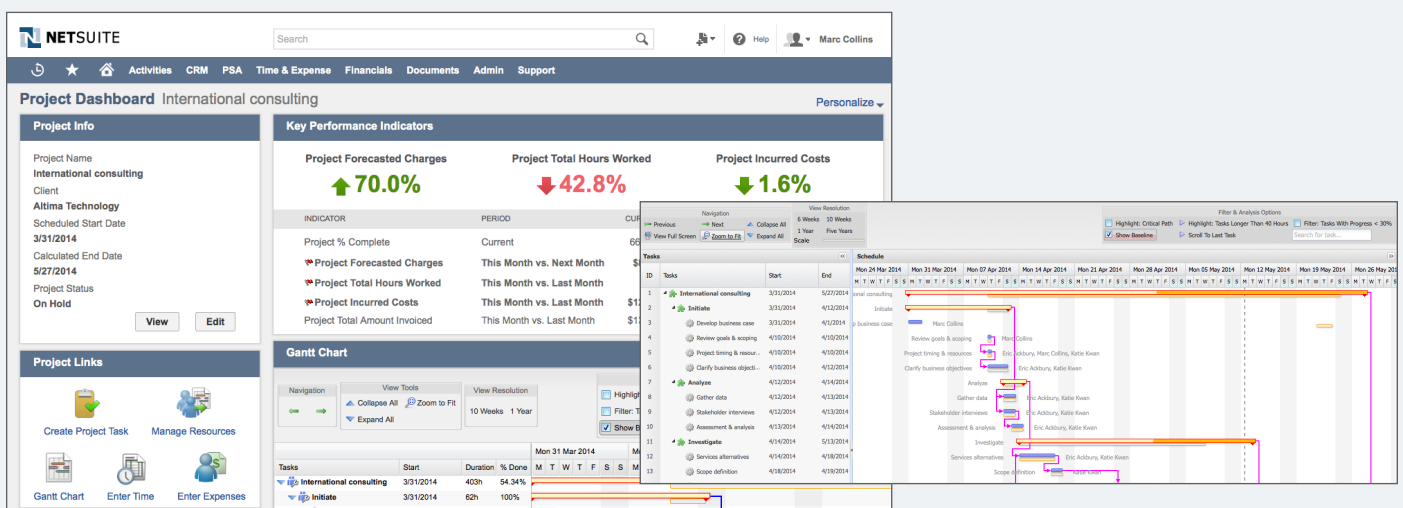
NETSUITE

Search

Help Marc Collins

Activities CRM PSA Time & Expense Financials Documents Admin Support

Project Dashboard International consulting

Personalize

Project Info

Project Name
International consulting
Client
Altima Technology
Scheduled Start Date
3/31/2014
Calculated End Date
5/27/2014
Project Status
On Hold

View Edit

Project Links

Create Project Task
Manage Resources
Gantt Chart
Enter Time
Enter Expenses

Key Performance Indicators

Project Forecasted Charges
70.0%
Project Total Hours Worked
42.8%
Project Incurred Costs
1.6%

| INDICATOR | PERIOD | CUR |
|---|---|---|
| Project % Complete | Current | 66 |
| Project Forecasted Charges | This Month vs. Next Month | $ |
| Project Total Hours Worked | This Month vs. Last Month | |
| Project Incurred Costs | This Month vs. Last Month | $1 |
| Project Total Amount Invoiced | This Month vs. Last Month | $1 |

Gantt Chart

Navigation
View Tools
Collapse All
Zoom to Fit
Expand All
View Resolution
10 Weeks 1 Year
Highlig
Filter: T
Show B

| Tasks | Start | Duration | % Done |
|---|---|---|---|
| International consulting | 3/31/2014 | 403h | 54.34% |
| Initiate | 3/31/2014 | 62h | 100% |

Mon 31 Mar 2014
M T W T F S S M

Navigation
Previous
Next
Collapse All
View Full Screen
Zoom to Fit
Expand All
View Resolution
6 Weeks 10 Weeks
1 Year Five Years
Scale
Filter & Analysis Options
Highlight: Critical Path
Highlight: Tasks Longer Than 40 Hours
Filter: Tasks With Progress < 30%
Show Baseline
Scroll To Last Task
Search for task...

Tasks
Schedule

| ID | Tasks | Start | End |
|---|---|---|---|
| 1 | International consulting | 3/31/2014 | 5/27/2014 |
| 2 | Initiate | 3/31/2014 | 4/12/2014 |
| 3 | Develop business case | 3/31/2014 | 4/1/2014 |
| 4 | Review goals & scoping | 4/10/2014 | 4/10/2014 |
| 5 | Project timing & resour... | 4/10/2014 | 4/10/2014 |
| 6 | Clarify business objecti... | 4/10/2014 | 4/12/2014 |
| 7 | Analyze | 4/12/2014 | 4/14/2014 |
| 8 | Gather data | 4/12/2014 | 4/13/2014 |
| 9 | Stakeholder interviews | 4/12/2014 | 4/13/2014 |
| 10 | Assessment & analysis | 4/13/2014 | 4/14/2014 |
| 11 | Investigate | 4/14/2014 | 5/13/2014 |
| 12 | Services alternatives | 4/14/2014 | 4/18/2014 |
| 13 | Scope definition | 4/18/2014 | 4/19/2014 |

Mon 24 Mar 2014 Mon 31 Mar 2014 Mon 07 Apr 2014 Mon 14 Apr 2014 Mon 21 Apr 2014 Mon 28 Apr 2014 Mon 05 May 2014 Mon 12 May 2014 Mon 19 May 2014 Mon 26 May 2014

onal consulting
Initiate
p business case
Marc Collins
Review goals & scoping
Marc Collins
Project timing & resources
Eric Ackbury, Marc Collins, Katie Kwan
Clarify business objectives
Eric Ackbury, Katie Kwan
Analyze
Gather data
Eric Ackbury, Katie Kwan
Stakeholder interviews
Eric Ackbury, Katie Kwan
Assessment & analysis
Eric Ackbury, Katie Kwan
Investigate
Services alternatives
Eric Ackbury, Katie Kwan
Scope definition
Katie Kwan